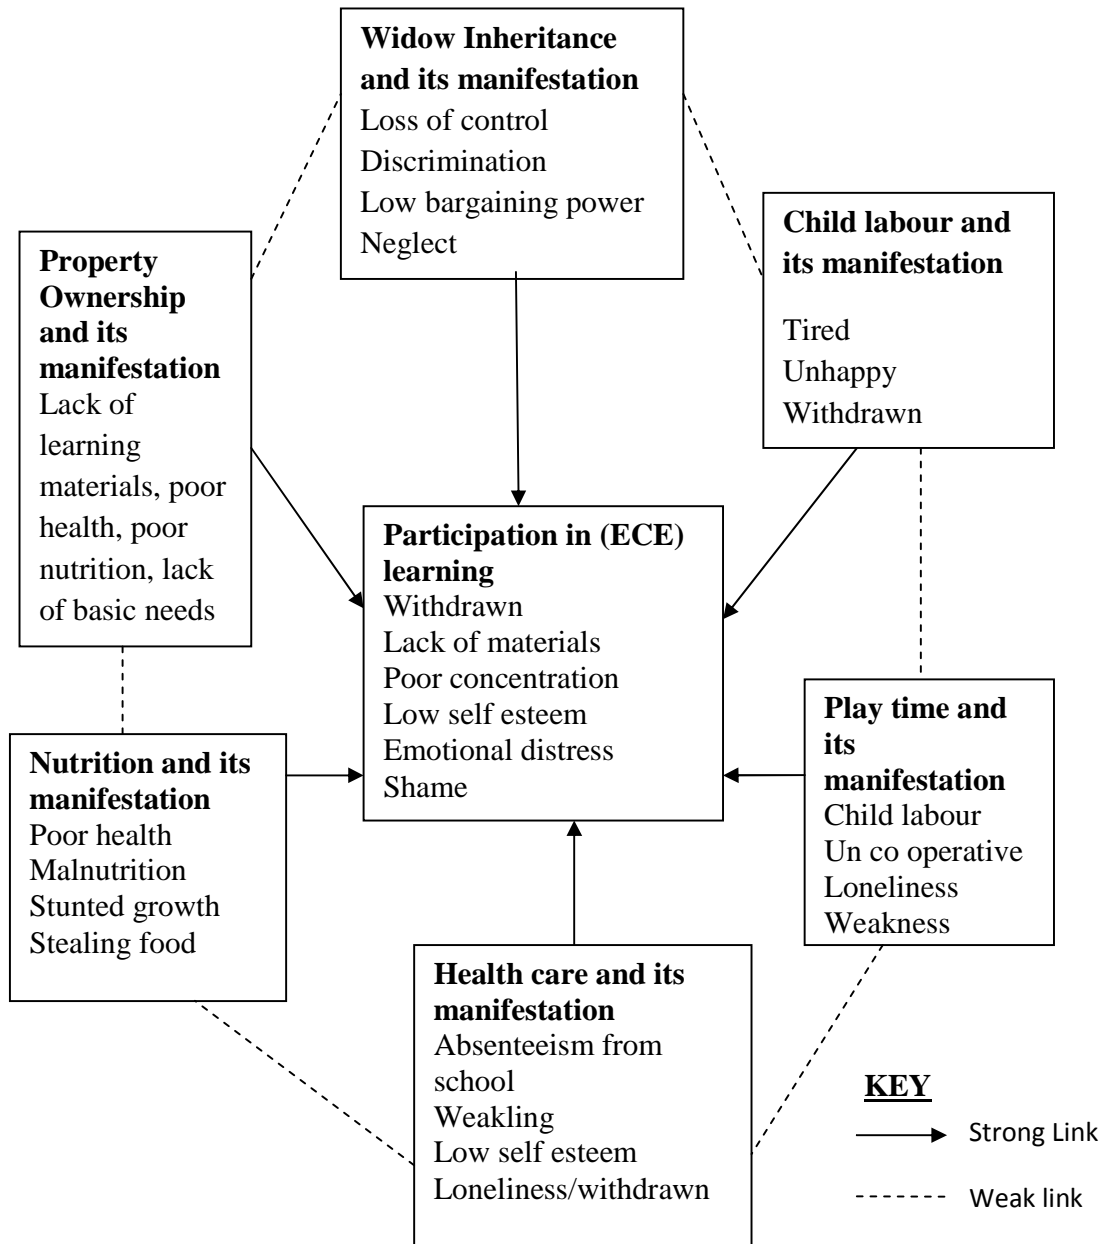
**Widow Inheritance and its manifestation**
Loss of control
Discrimination
Low bargaining power
Neglect

**Property Ownership and its manifestation**
Lack of learning materials, poor health, poor nutrition, lack of basic needs

**Child labour and its manifestation**
Tired
Unhappy
Withdrawn

**Participation in (ECE) learning**
Withdrawn
Lack of materials
Poor concentration
Low self esteem
Emotional distress
Shame

**Nutrition and its manifestation**
Poor health
Malnutrition
Stunted growth
Stealing food

**Play time and its manifestation**
Child labour
Un co operative
Loneliness
Weakness

**Health care and its manifestation**
Absenteeism from school
Weakling
Low self esteem
Loneliness/withdrawn

**KEY**
Strong Link
Weak link